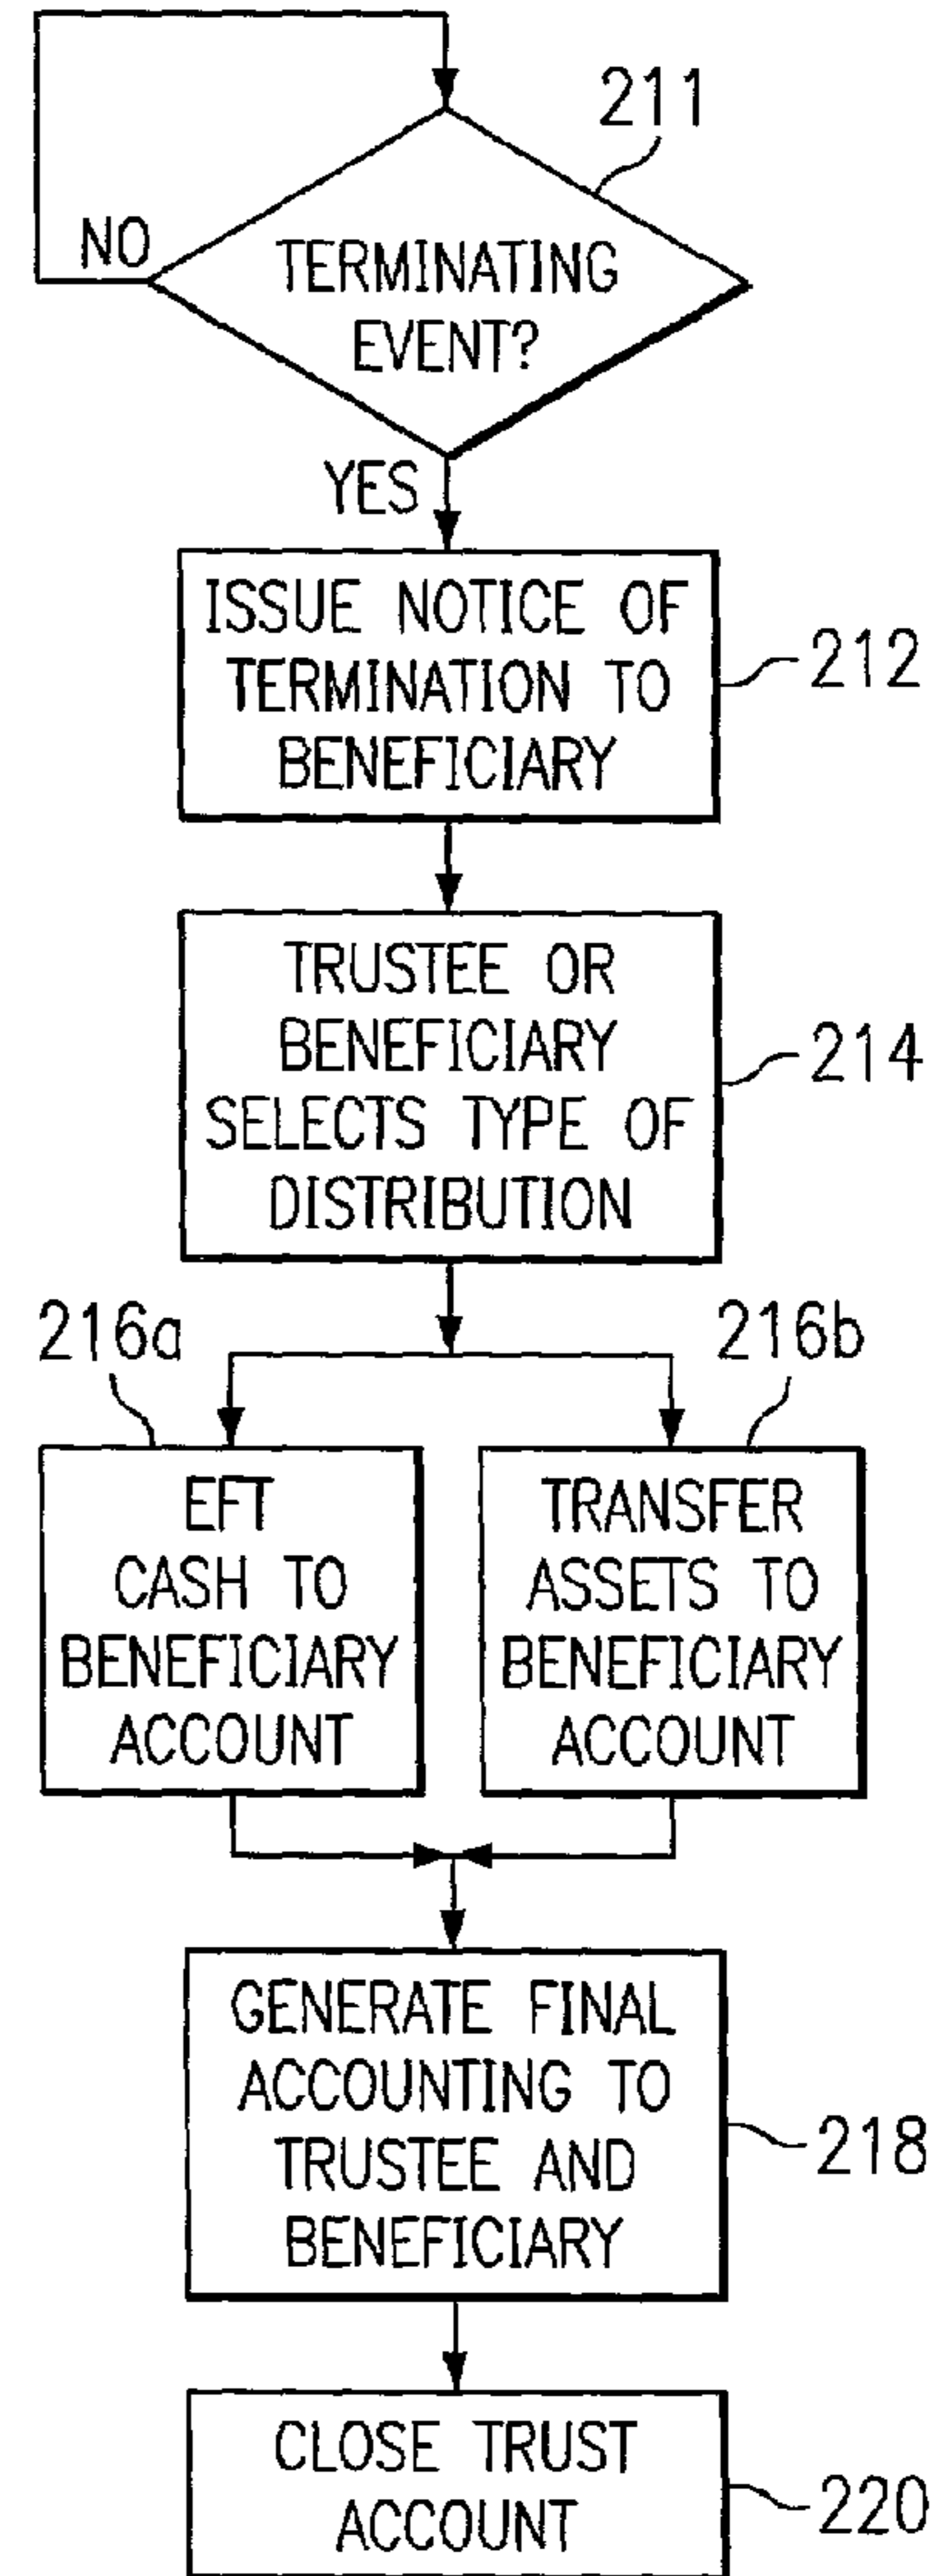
211

NO

TERMINATING EVENT?

YES

ISSUE NOTICE OF TERMINATION TO BENEFICIARY

212

TRUSTEE OR BENEFICIARY SELECTS TYPE OF DISTRIBUTION

214

216a

216b

EFT CASH TO BENEFICIARY ACCOUNT

TRANSFER ASSETS TO BENEFICIARY ACCOUNT

GENERATE FINAL ACCOUNTING TO TRUSTEE AND BENEFICIARY

218

CLOSE TRUST ACCOUNT

220